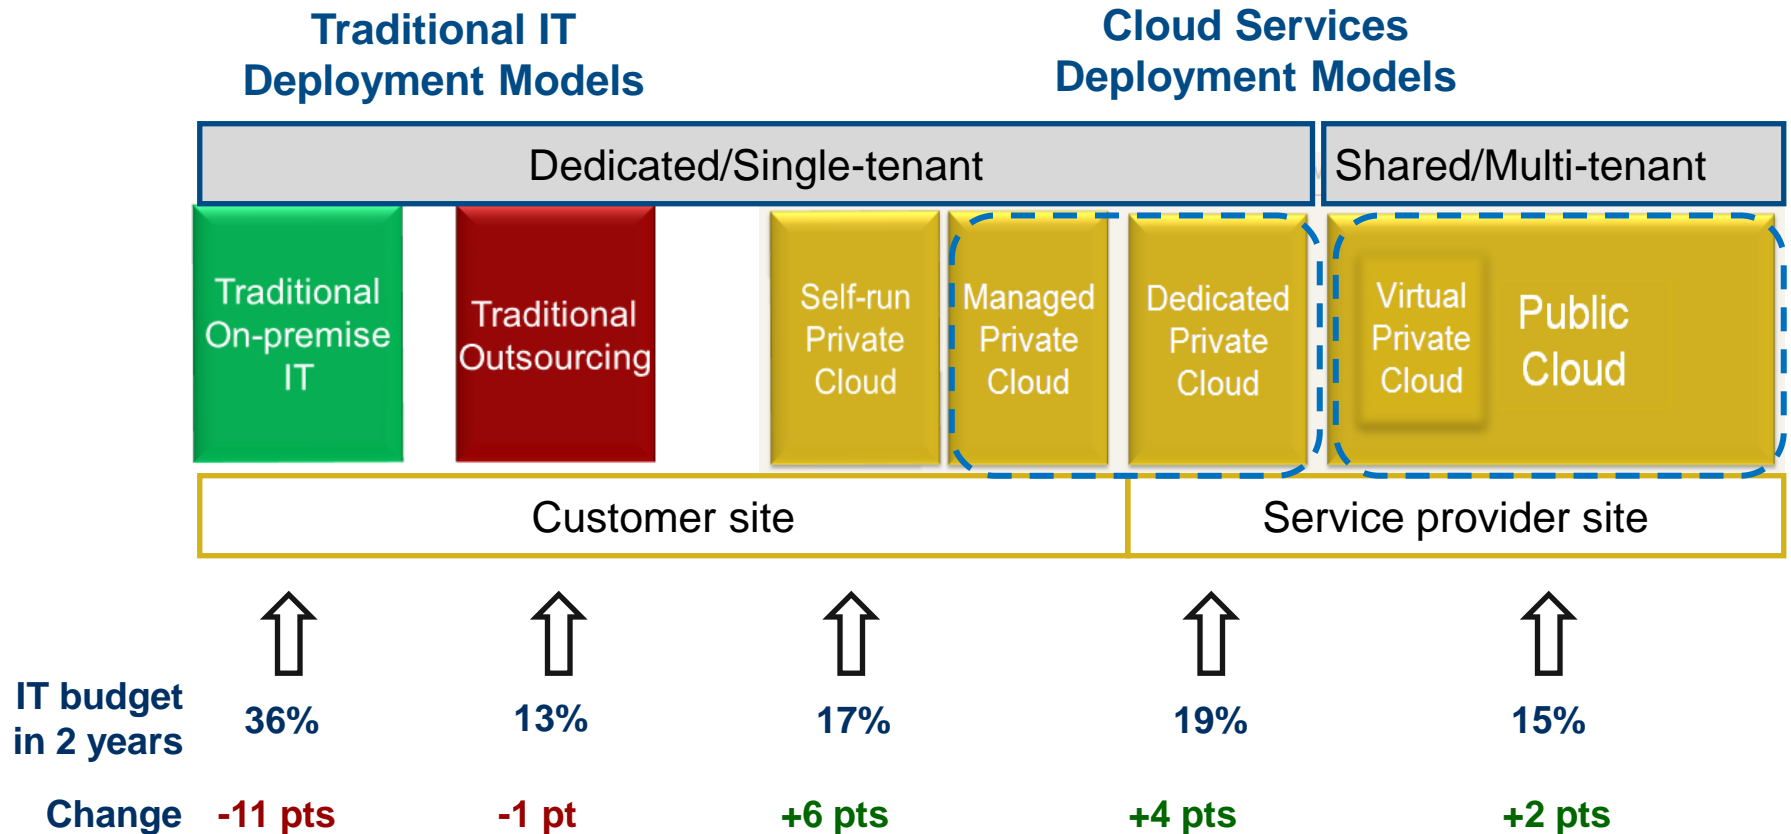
Traditional IT
Deployment Models

Cloud Services
Deployment Models

Dedicated/Single-tenant

Shared/Multi-tenant

Traditional On-premise IT

Traditional Outsourcing

Self-run Private Cloud

Managed Private Cloud

Dedicated Private Cloud

Virtual Private Cloud

Public Cloud

Customer site

Service provider site

IT budget in 2 years
36%
13%
17%
19%
15%

Change
-11 pts
-1 pt
+6 pts
+4 pts
+2 pts